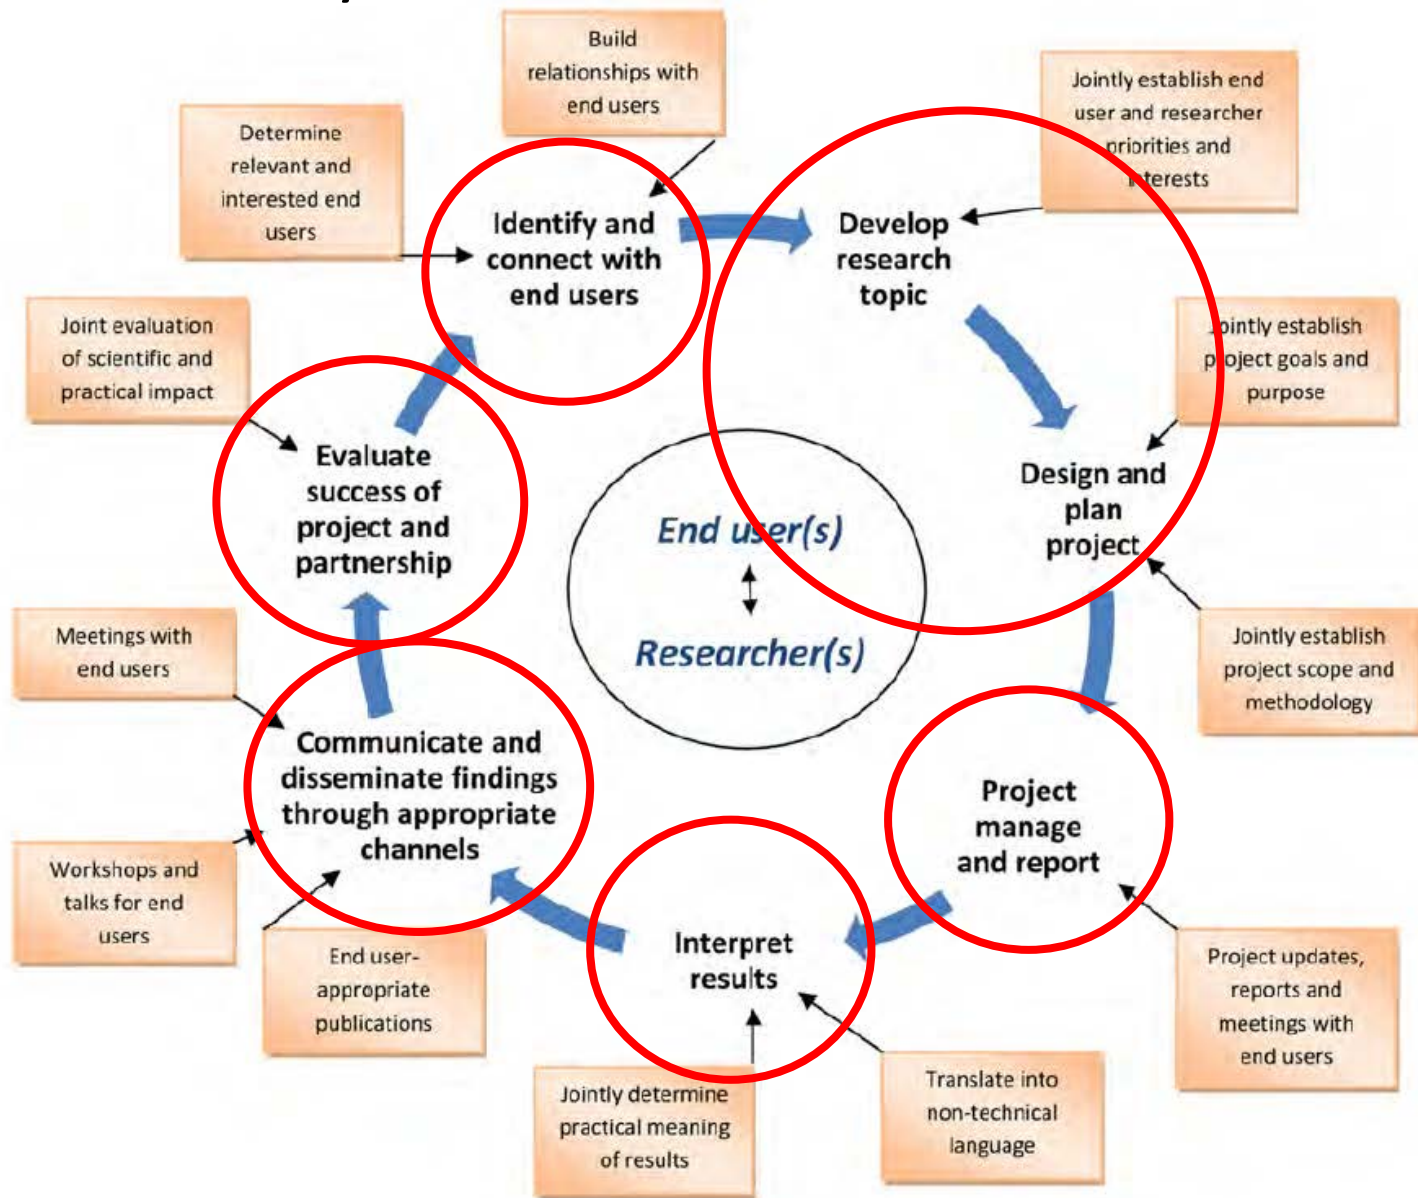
Build relationships with end users

Determine relevant and interested end users

Jointly establish end user and researcher priorities and interests

Identify and connect with end users

Develop research topic

Joint evaluation of scientific and practical impact

Jointly establish project goals and purpose

Evaluate success of project and partnership

Design and plan project

End user(s)

Researcher(s)

Meetings with end users

Jointly establish project scope and methodology

Communicate and disseminate findings through appropriate channels

Project manage and report

Workshops and talks for end users

End user-appropriate publications

Interpret results

Project updates, reports and meetings with end users

Jointly determine practical meaning of results

Translate into non-technical language